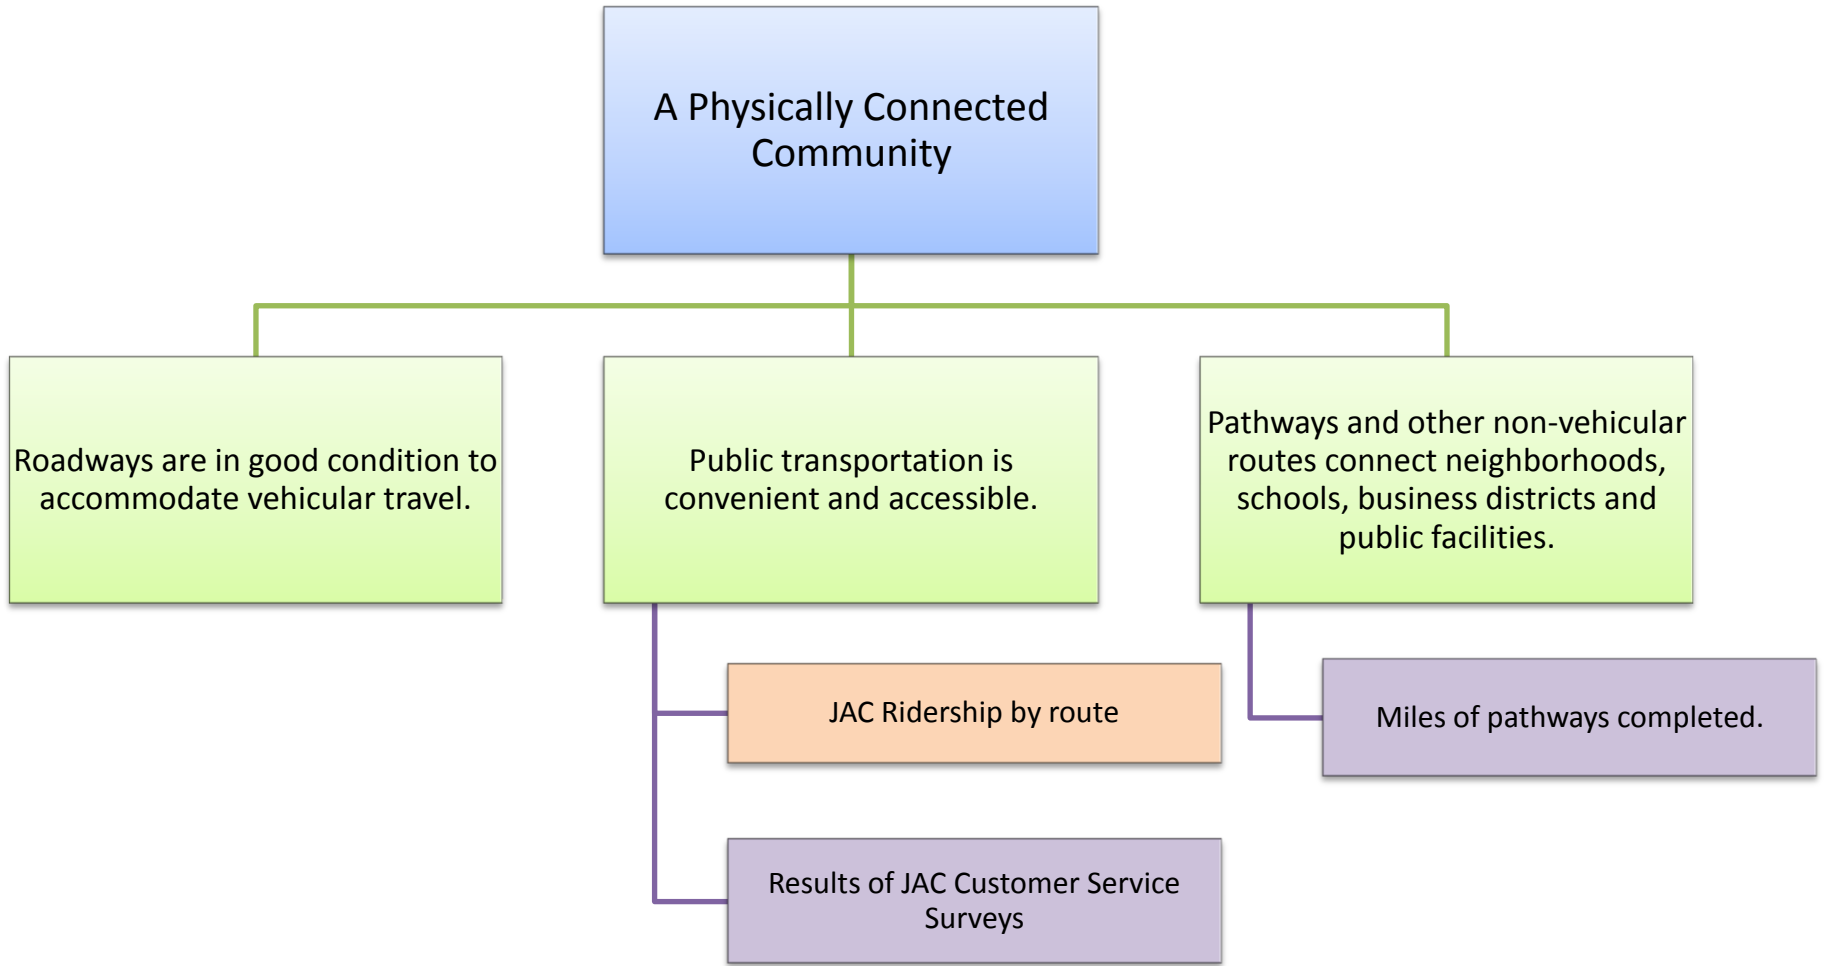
A Physically Connected Community

Roadways are in good condition to accommodate vehicular travel.

Public transportation is convenient and accessible.

Pathways and other non-vehicular routes connect neighborhoods, schools, business districts and public facilities.

JAC Ridership by route

Results of JAC Customer Service Surveys

Miles of pathways completed.